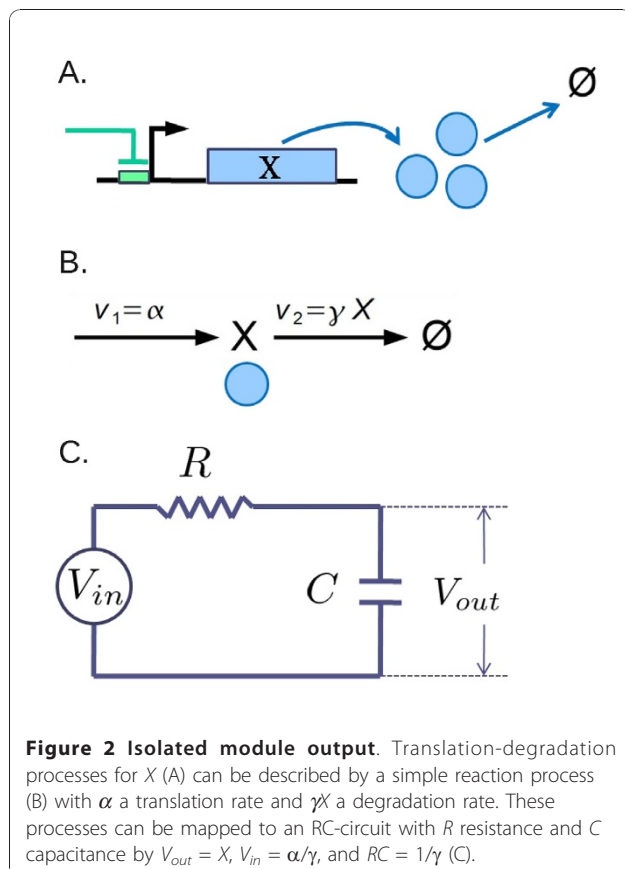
A.

X

Ø

B.

$v_1 = \alpha$

X

$v_2 = \gamma X$

Ø

C.

$R$

$V_{in}$

$C$

$V_{out}$

**Figure 2 Isolated module output**. Translation-degradation processes for $X$ (A) can be described by a simple reaction process (B) with $\alpha$ a translation rate and $\gamma X$ a degradation rate. These processes can be mapped to an RC-circuit with $R$ resistance and $C$ capacitance by $V_{out} = X$, $V_{in} = \alpha/\gamma$, and $RC = 1/\gamma$ (C).